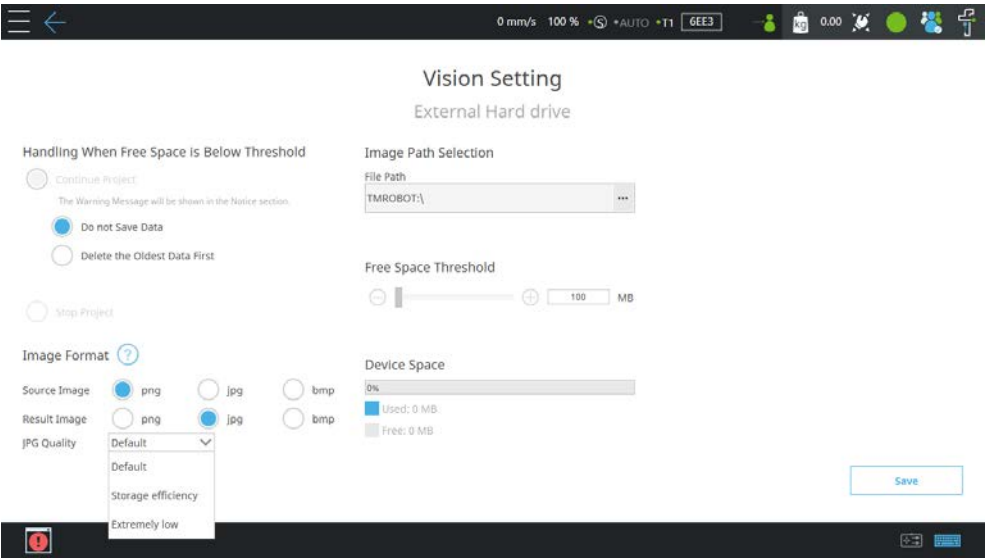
0 mm/s 100 % •AUTO •T1 6EE3

kg 0.00

Vision Setting

External Hard drive

Handling When Free Space is Below Threshold

Continue Project

The Warning Message will be shown in the Notice section.

Do not Save Data

Delete the Oldest Data First

Stop Project

Image Path Selection

File Path

TMROBOT:\

...

Free Space Threshold

100 MB

Image Format ?

Source Image png jpg bmp

Result Image png jpg bmp

JPG Quality Default

Default

Storage efficiency

Extremely low

Device Space

0%

Used: 0 MB

Free: 0 MB

Save